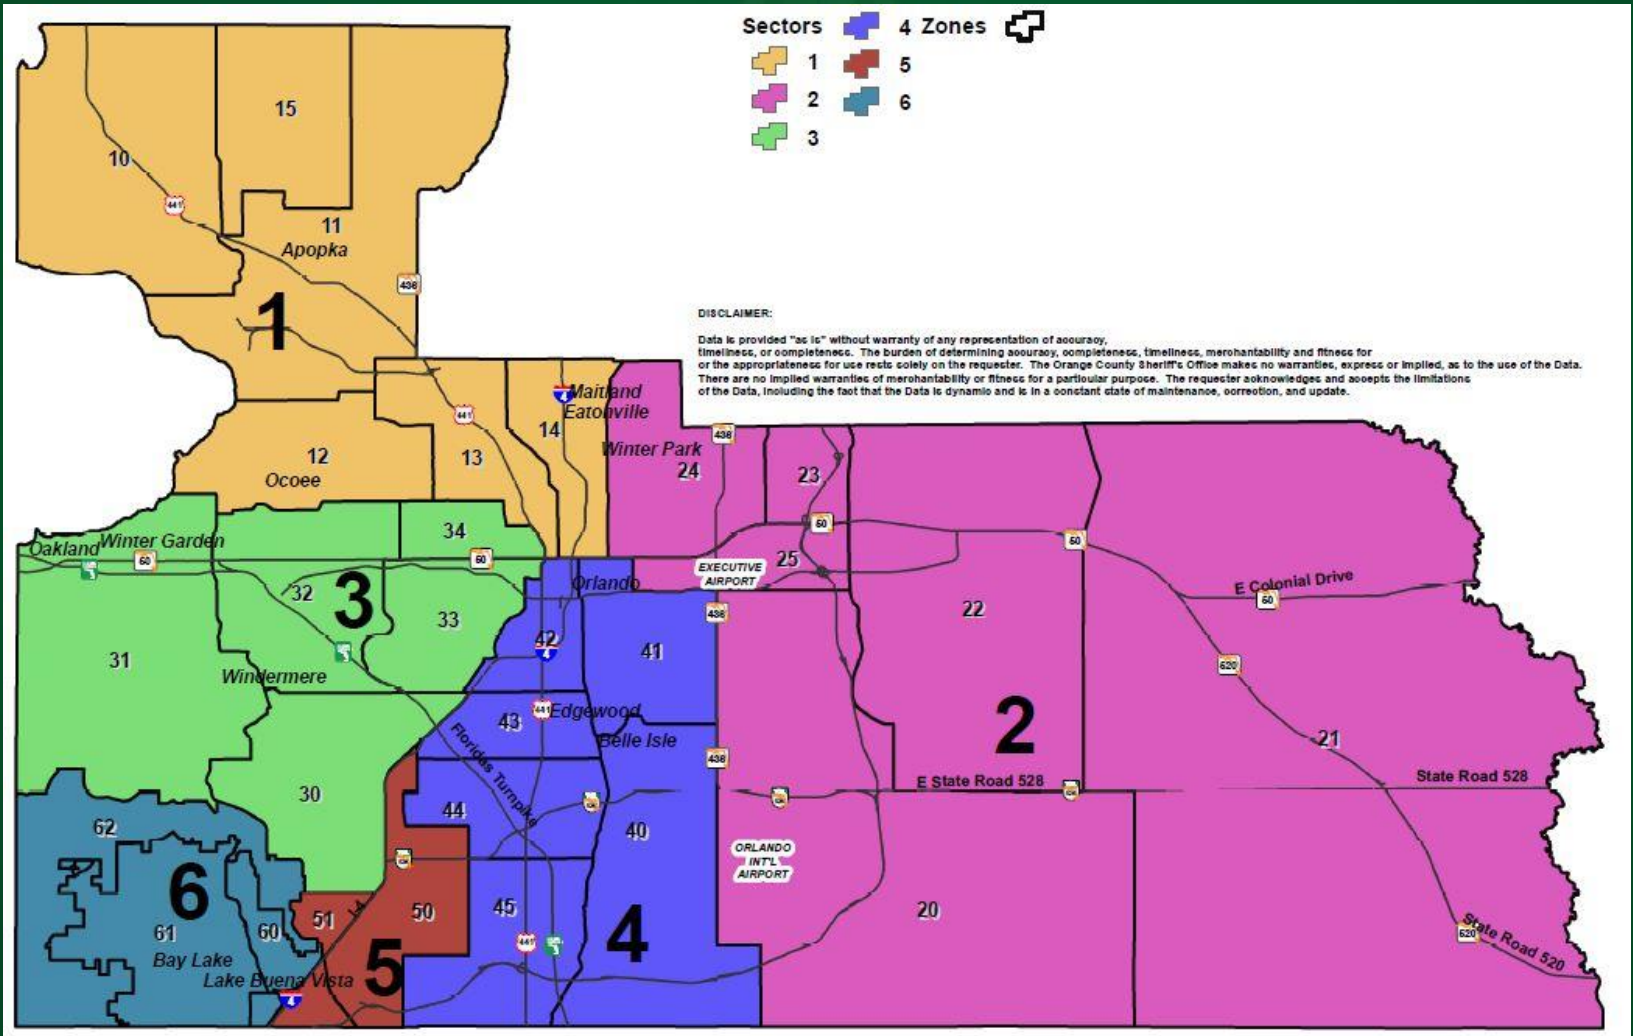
Sectors 4 Zones
1 5
2 6
3

DISCLAIMER:

Data is provided "as is" without warranty of any representation of accuracy, timeliness, or completeness. The burden of determining accuracy, completeness, timeliness, merchantability and fitness for or the appropriateness for use rests solely on the requester. The Orange County Sheriff's Office makes no warranties, express or implied, as to the use of the Data. There are no implied warranties of merchantability or fitness for a particular purpose. The requester acknowledges and accepts the limitations of the Data, including the fact that the Data is dynamic and is in a constant state of maintenance, correction, and update.

15
10
441
11
Apopka
436
1
Maitland
Eatonville
441
14
436
Winter Park
12
Ocoee
13
24
23
34
50
50
Oakland
Winter Garden
60
60
EXECUTIVE AIRPORT
25
Orlando
3
32
33
E Colonial Drive
50
436
22
42
31
41
Windermere
620
43
441
Edgewood
2
Belle Isle
21
Florida's Turnpike
436
E State Road 528
State Road 528
30
62
44
40
ORLANDO INT'L AIRPORT
6
51
50
45
4
20
61
60
State Road 520
520
441
Bay Lake
5
Lake Buena Vista